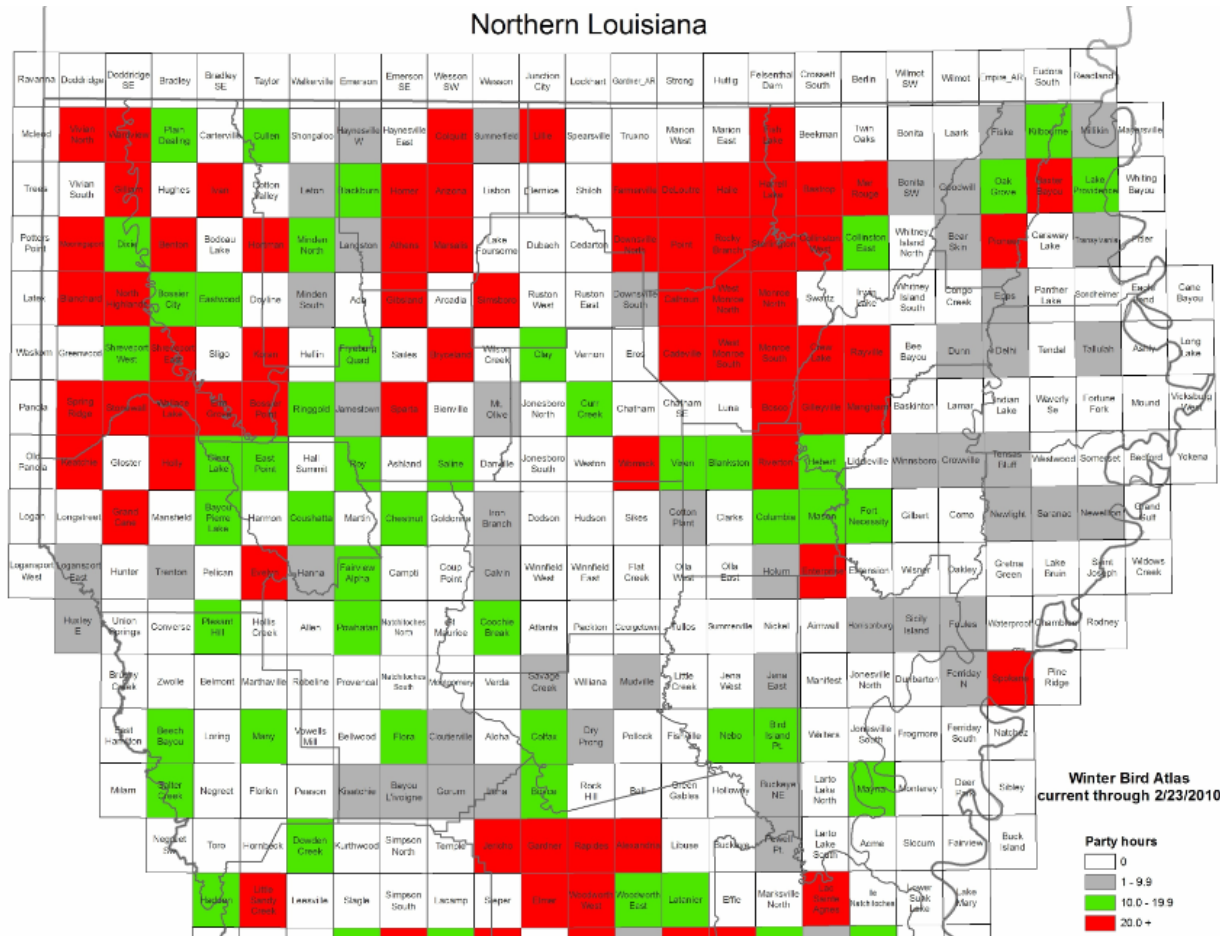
Northern Louisiana

Ravanna, Doddridge, Doddridge SE, Bradley, Bradley SE, Taylor, Walkerville, Emerson, Emerson SE, Wesson SW, Wesson, Junction City, Lockhart, Gerther_AR, Strong, Huttig, Felsenthal Dam, Crossett South, Berlin, Wilmot SW, Wilmot, Empire_AR, Eudora South, Readland

Mcleod, Vivian North, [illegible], Plain Dealing, Cartersville, Cullen, Shongaloo, Haynesville W, Haynesville East, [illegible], Summerfield, Lillie, Spearsville, Truxno, Marion West, Marion East, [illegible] Lake, Beekman, Twin Oaks, Bonita, Laark, Fiske, Kilbourne, Millikin, Mayersville

Trees, Vivian South, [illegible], Hughes, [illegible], Cotton Valley, Leton, Blackburn, Homer, Arizona, Lisbon, Dernice, Shiloh, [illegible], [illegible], Haile, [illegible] Lake, Bastrop, Mer Rouge, Bonita SW, Goodwill, Oak Grove, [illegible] Bayou, Lake Providence, Whiting Bayou

Potters Point, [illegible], Dixie, Benton, Bodcau Lake, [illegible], Minden North, Langston, Athens, Ranwick, Lake Foursome, Dubach, Cedarton, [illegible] North, Farm, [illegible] Branch, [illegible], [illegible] West, Collinston East, Whitney Island North, Bear Skin, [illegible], Caraway Lake, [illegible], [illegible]

Latex, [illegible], North Highlands, Bossier City, Eastwood, Doyline, Minden South, Ada, Gibsland, Arcadia, Simsboro, Ruston West, Ruston East, Downsville South, Calhoun, West Monroe North, Monroe North, Swartz, Irwin Lake, Whitney Island South, Congo Creek, Epps, Panther Lake, Sondheimer, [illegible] Bend, Cane Bayou

Waskom, Greenwood, Shreveport West, Shreveport East, Sligo, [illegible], Heflin, Fryeburg Quad, Sailes, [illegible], Willow Creek, Clay, Vernon, Eros, Cadeville, West Monroe South, Monroe South, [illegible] Lake, Rayville, Bee Bayou, Dunn, Delhi, Tendal, Tallulah, Ashly, Long Lake

Panola, Spring Ridge, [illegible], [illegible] Lake, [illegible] Grove, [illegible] Point, Ringgold, Jamestown, Sparta, Bienville, Mt. Olive, Jonesboro North, Cum Creek, Chatham, Chatham SE, Luna, Bosco, Girdwood, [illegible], Baskinton, Lamar, Indian Lake, Waverly Se, Fortune Fork, Mound, Vicksburg West

Old Panola, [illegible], Gloster, Holly, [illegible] Lake, East Point, Hall Summit, Roy, Ashland, Saline, Danville, Jonesboro South, Weston, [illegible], Vixen, Blankston, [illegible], Hebert, Liddieville, Winnsboro, Crowville, Tensas Bluff, Westwood, Somerset, Bedford, Yokena

Logan, Longstreet, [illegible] Cane, Mansfield, Bayou Pierre Lake, Harmon, Coushatta, Martin, Chestnut, Goldonna, Iron Branch, Dodson, Hudson, Sikes, Cotton Plant, Clarks, Columbia, Martin, Fort Necessity, Gilbert, Como, Newlight, Barabac, Newellton, Grand Gulf

Logansport West, Logansport East, Hunter, Trenton, Pelican, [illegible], Hanna, Fairview Alpha, Campti, Coup Point, Calvin, Winnfield West, Winnfield East, Flat Creek, Olla West, Olla East, Holum, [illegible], Enterprise, Wisner, Oakley, Gretna Green, Lake Bruin, Saint Joseph, Widows Creek

Huxley E, Union Springs, Converse, Pleasant Hill, Hollis Creek, Allen, Powhatan, Natchitoches North, St Maurice, Coochie Break, Atlanta, Packton, Georgetown, Tullos, Summerville, Nickel, Aimwell, Harrisonburg, Sicily Island, Foules, Waterproof, Chambers, Rodney

Bushy Creek, Zwolle, Belmont, Marthaville, Robeline, Provencal, Natchitoches South, Montgomery, Verda, Savage Creek, Williana, Mudville, Little Creek, Jena West, Jena East, Manifest, Jonesville North, Dunbarton, Ferriday N, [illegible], Pine Ridge

East Hamilton, Beech Bayou, Loring, Many, Vowells Mill, Bellwood, Flora, Cloutierville, Aloha, Colfax, Dry Prong, Pollock, Fishville, Nebo, Bird Island Pt., Walters, Jonesville South, Frogmore, Ferriday South, Natchez

Milam, Sulfur Creek, Negreet, Florien, Peason, Kisatchie, Bayou L'ivoigne, Gorum, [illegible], Boyce, Rock Hill, Ball, Green Gables, Holloway, Buckeye NE, Larto Lake North, Moyce, Monterey, Deer Park, Sibley

Negreet SE, Toro, Hornbeck, Dowden Creek, Kurthwood, Simpson North, Temple, Jonida, Gardner, Rapides, Alexandria, Libuse, Buckeye, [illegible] Pt., Larto Lake South, Acme, Slocum, Fairview, Buck Island

Hadden, Little Sandy Creek, Leesville, Slagle, Simpson South, Lacamp, Sieper, Elmer, Woodworth West, Woodworth East, Latanier, Effie, Marksville North, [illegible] Agnes, Ile Natchitoches, Lower Sunk Lake, Lake Mary

Winter Bird Atlas
current through 2/23/2010

Party hours
0
1 - 9.9
10.0 - 19.9
20.0 +